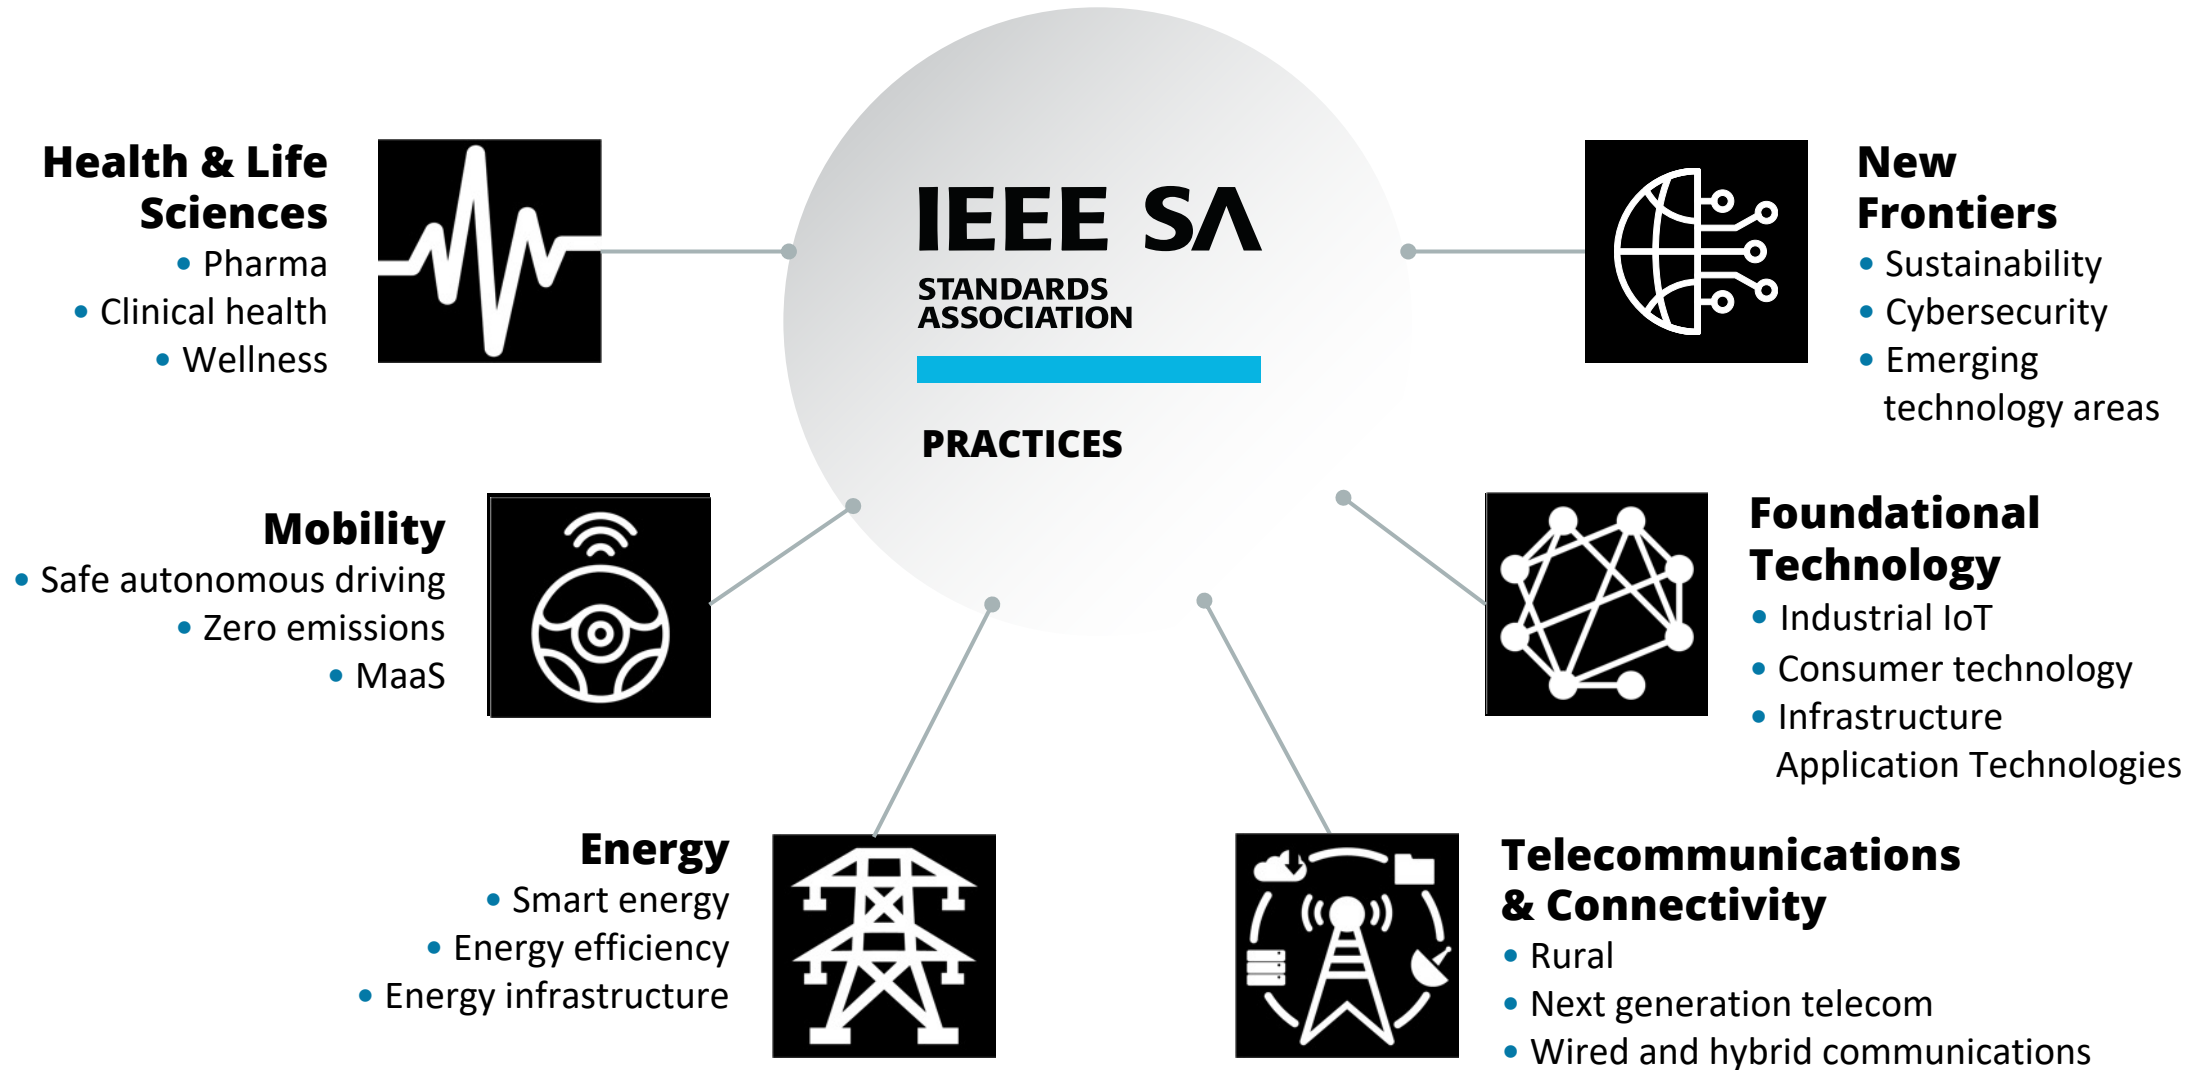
IEEE SA
STANDARDS ASSOCIATION

PRACTICES

Health & Life Sciences
• Pharma
• Clinical health
• Wellness

New Frontiers
• Sustainability
• Cybersecurity
• Emerging technology areas

Mobility
• Safe autonomous driving
• Zero emissions
• MaaS

Foundational Technology
• Industrial IoT
• Consumer technology
• Infrastructure Application Technologies

Energy
• Smart energy
• Energy efficiency
• Energy infrastructure

Telecommunications & Connectivity
• Rural
• Next generation telecom
• Wired and hybrid communications